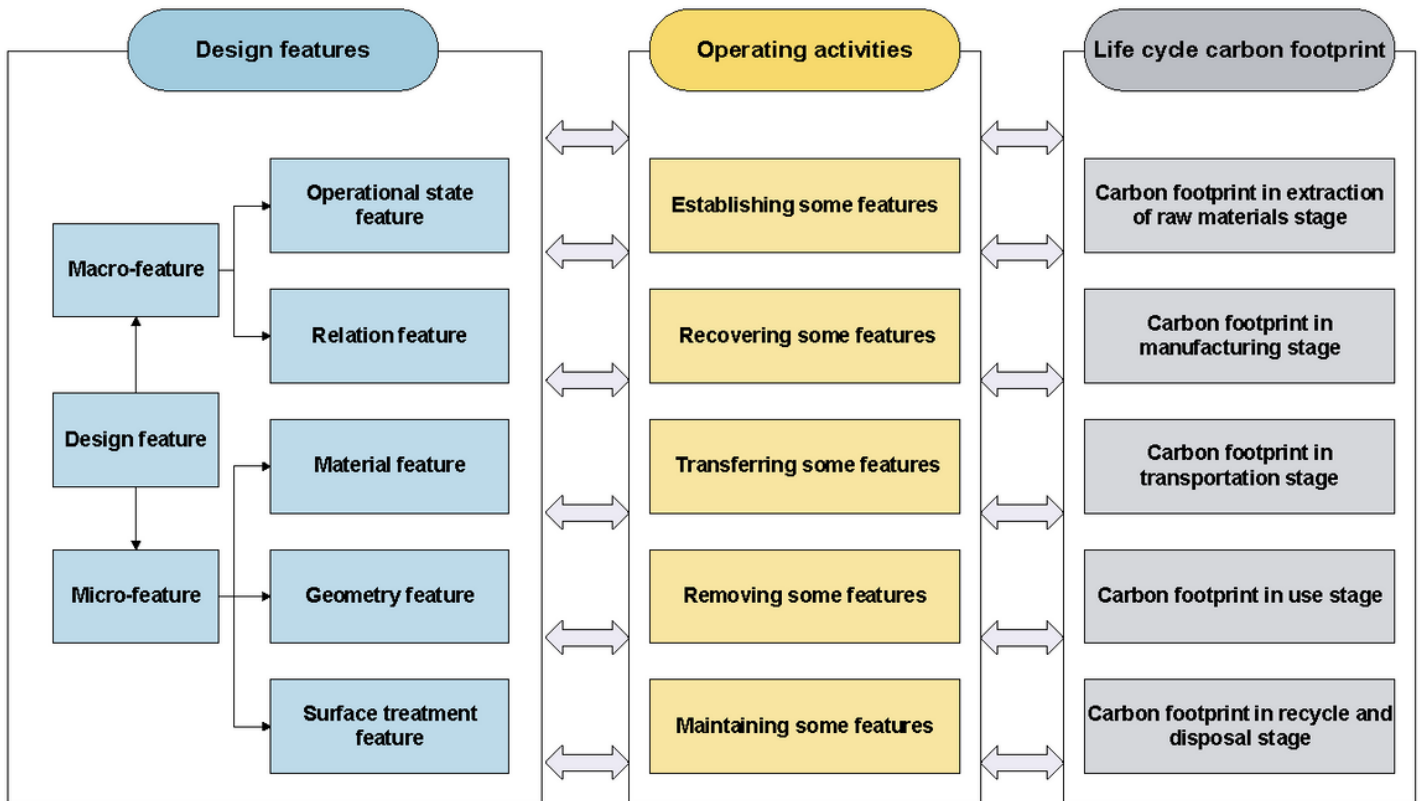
Design features

Operating activities

Life cycle carbon footprint

Macro-feature

Design feature

Micro-feature

Operational state feature

Relation feature

Material feature

Geometry feature

Surface treatment feature

Establishing some features

Recovering some features

Transferring some features

Removing some features

Maintaining some features

Carbon footprint in extraction of raw materials stage

Carbon footprint in manufacturing stage

Carbon footprint in transportation stage

Carbon footprint in use stage

Carbon footprint in recycle and disposal stage